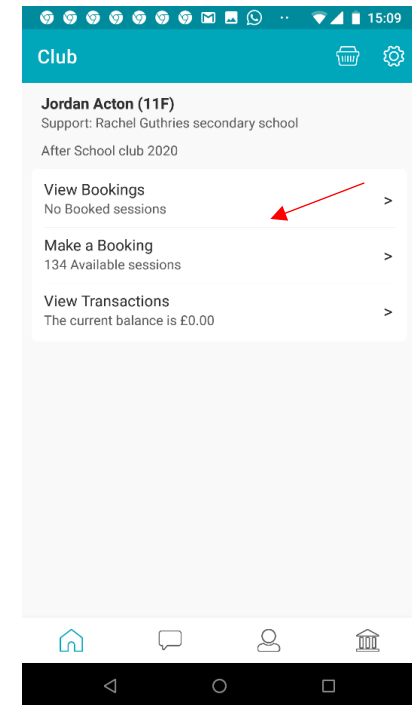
15:09

Club

Jordan Acton (11F)
Support: Rachel Guthries secondary school

After School club 2020

View Bookings
No Booked sessions
>

Make a Booking
134 Available sessions
>

View Transactions
The current balance is £0.00
>